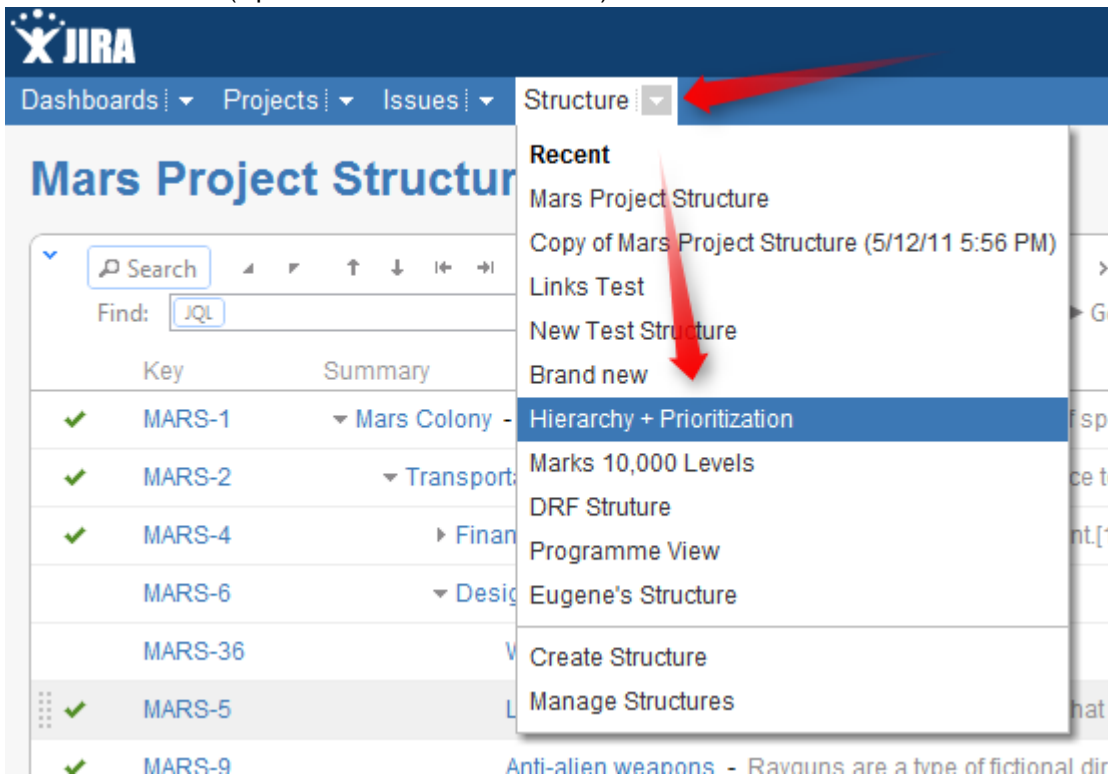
JIRA

Dashboards Projects Issues Structure

Mars Project Structur

Recent
Mars Project Structure
Copy of Mars Project Structure (5/12/11 5:56 PM)
Links Test
New Test Structure
Brand new
Hierarchy + Prioritization
Marks 10,000 Levels
DRF Struture
Programme View
Eugene's Structure
Create Structure
Manage Structures

Search
Find: JQL
G

| | Key | Summary |
|---|---|---|
| ✔ | MARS-1 | Mars Colony - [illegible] f sp |
| ✔ | MARS-2 | Transporta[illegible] ce t |
| ✔ | MARS-4 | Finan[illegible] nt.[ |
| | MARS-6 | Desig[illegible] |
| | MARS-36 | W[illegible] |
| ✔ | MARS-5 | L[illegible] hat |
| ✔ | MARS-9 | Anti-alien weapons - Rayguns are a type of fictional dir |